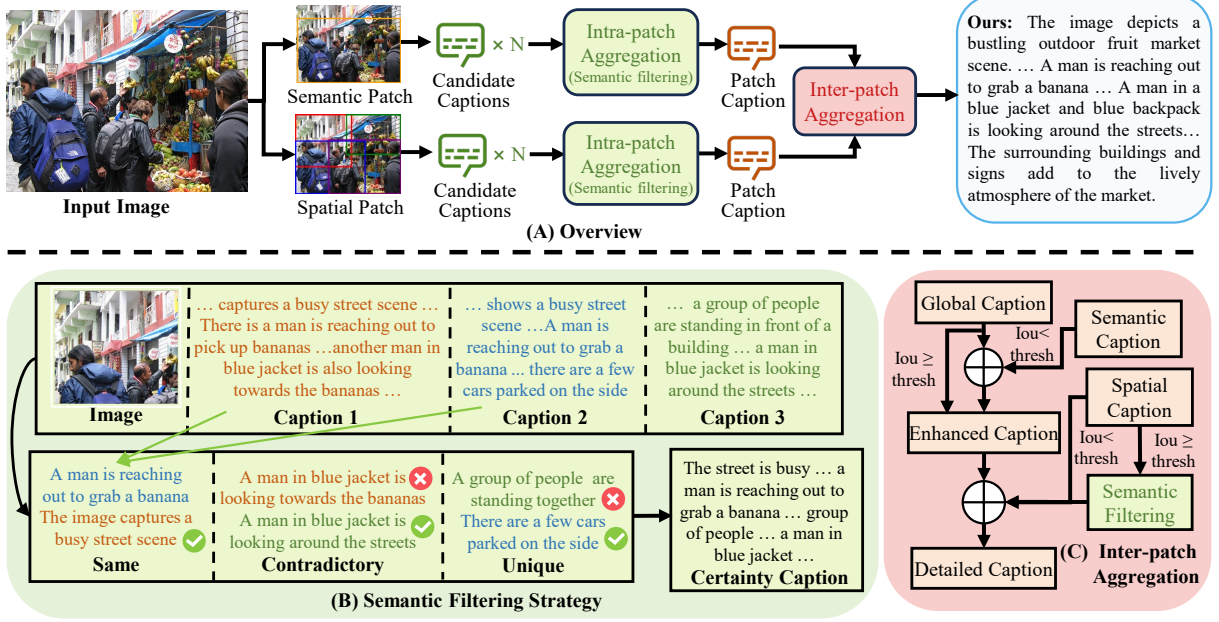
Input Image

Semantic Patch

Spatial Patch

Candidate Captions

× N

Candidate Captions

× N

Intra-patch Aggregation (Semantic filtering)

Intra-patch Aggregation (Semantic filtering)

Patch Caption

Patch Caption

Inter-patch Aggregation

**Ours:** The image depicts a bustling outdoor fruit market scene. … A man is reaching out to grab a banana … A man in a blue jacket and blue backpack is looking around the streets… The surrounding buildings and signs add to the lively atmosphere of the market.

(A) Overview

Image

… captures a busy street scene … There is a man is reaching out to pick up bananas …another man in blue jacket is also looking towards the bananas …

Caption 1

… shows a busy street scene …A man is reaching out to grab a banana ... there are a few cars parked on the side

Caption 2

… a group of people are standing in front of a building … a man in blue jacket is looking around the streets …

Caption 3

A man is reaching out to grab a banana
The image captures a busy street scene

Same

A man in blue jacket is looking towards the bananas
A man in blue jacket is looking around the streets

Contradictory

A group of people are standing together
There are a few cars parked on the side

Unique

The street is busy … a man is reaching out to grab a banana … group of people … a man in blue jacket …

Certainty Caption

(B) Semantic Filtering Strategy

Global Caption

Semantic Caption

Iou< thresh

Iou ≥ thresh

Spatial Caption

Enhanced Caption

Iou< thresh

Iou ≥ thresh

Semantic Filtering

Detailed Caption

(C) Inter-patch Aggregation